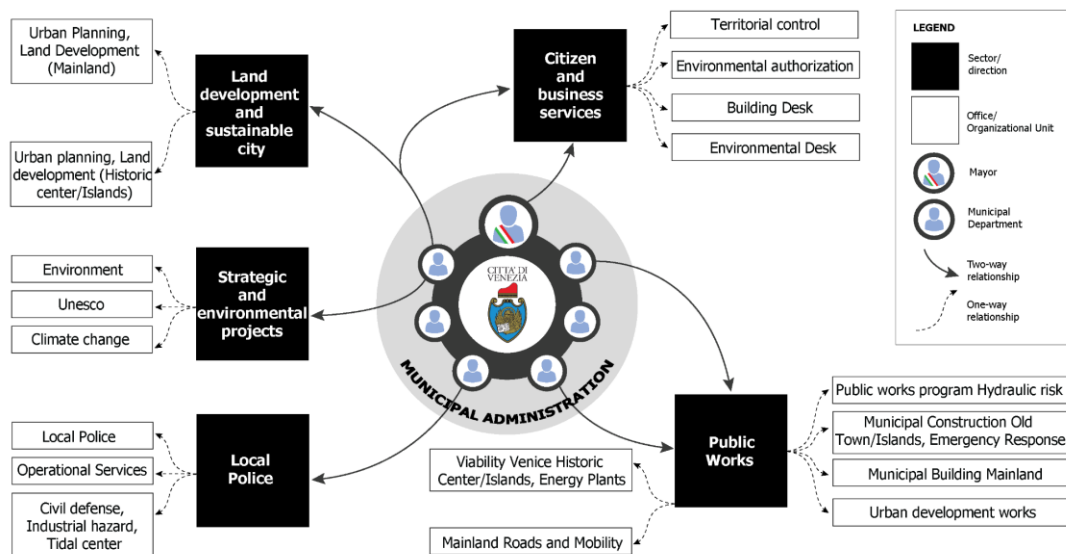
Urban Planning, Land Development (Mainland)

Urban planning, Land development (Historic center/Islands)

Land development and sustainable city

Citizen and business services

Territorial control

Environmental authorization

Building Desk

Environmental Desk

LEGEND

Sector/ direction

Office/ Organizational Unit

Mayor

Municipal Department

Two-way relationship

One-way relationship

Environment

Unesco

Climate change

Strategic and environmental projects

CITTA' DI VENEZIA

MUNICIPAL ADMINISTRATION

Public works program Hydraulic risk

Municipal Construction Old Town/Islands, Emergency Response

Municipal Building Mainland

Urban development works

Public Works

Viability Venice Historic Center/Islands, Energy Plants

Mainland Roads and Mobility

Local Police

Operational Services

Civil defense, Industrial hazard, Tidal center

Local Police